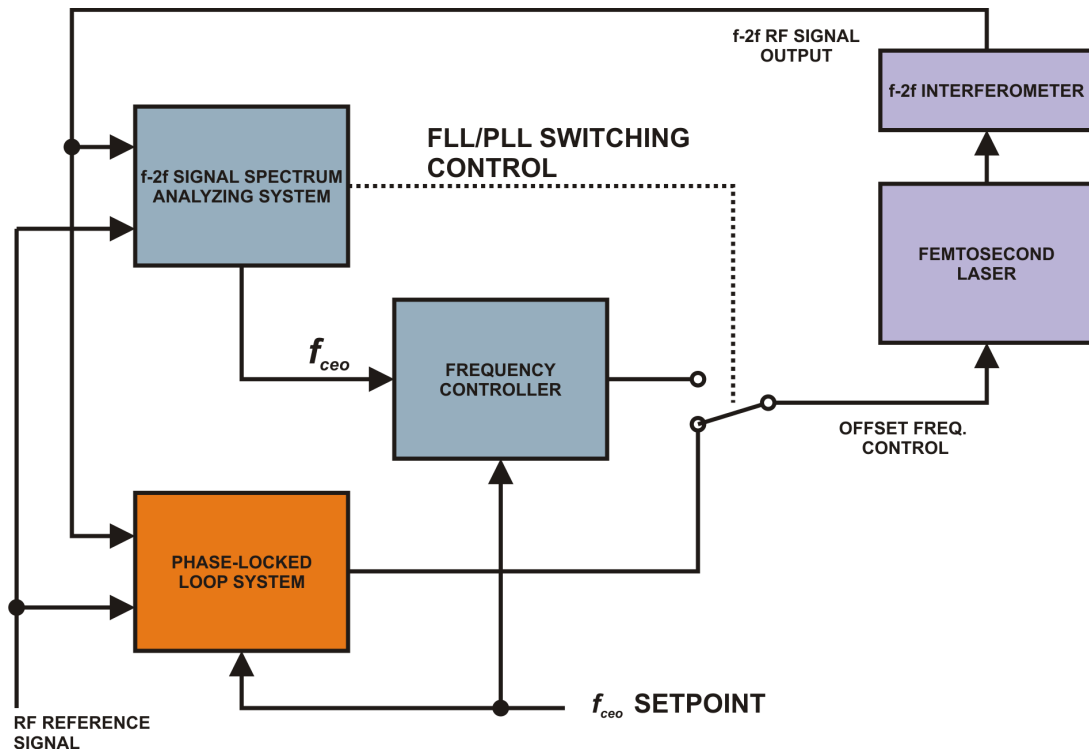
f-2f RF SIGNAL OUTPUT

f-2f INTERFEROMETER

f-2f SIGNAL SPECTRUM ANALYZING SYSTEM

FLL/PLL SWITCHING CONTROL

FEMTOSECOND LASER

$f_{ceo}$

FREQUENCY CONTROLLER

OFFSET FREQ. CONTROL

PHASE-LOCKED LOOP SYSTEM

$f_{ceo}$ SETPOINT

RF REFERENCE SIGNAL